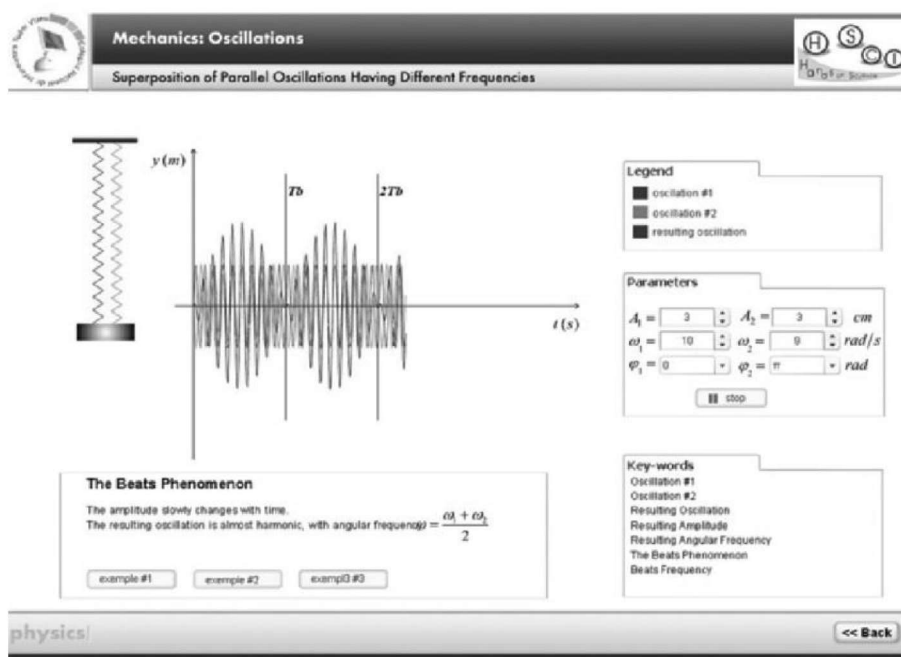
Mechanics: Oscillations

Superposition of Parallel Oscillations Having Different Frequencies

H S C
Hands on Science

$y(m)$

$Tb$

$2Tb$

$t(s)$

Legend
oscillation #1
oscillation #2
resulting oscillation

Parameters
$A_1 =$ 3 $A_2 =$ 3 $cm$
$\omega_1 =$ 10 $\omega_2 =$ 9 $rad/s$
$\varphi_1 =$ 0 $\varphi_2 =$ π $rad$
stop

The Beats Phenomenon

The amplitude slowly changes with time.
The resulting oscillation is almost harmonic, with angular frequency $\omega = \frac{\omega_1 + \omega_2}{2}$

example #1 example #2 example #3

Key-words
Oscillation #1
Oscillation #2
Resulting Oscillation
Resulting Amplitude
Resulting Angular Frequency
The Beats Phenomenon
Beats Frequency

physics

<< Back